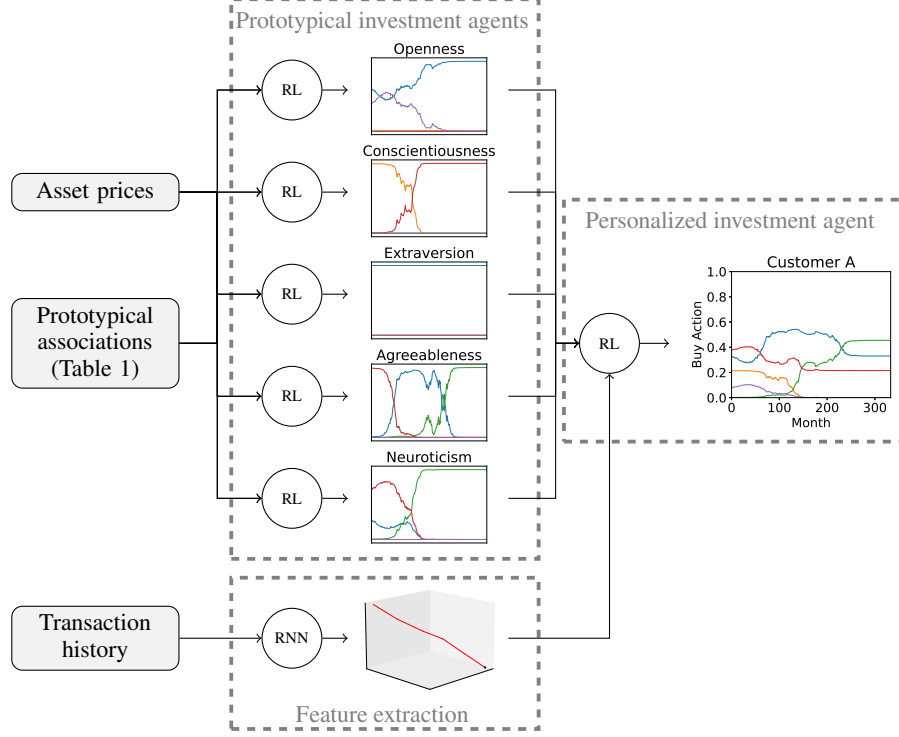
Prototypical investment agents

Asset prices

Prototypical associations (Table 1)

Transaction history

RL

RL

RL

RL

RL

RNN

Openness

Conscientiousness

Extraversion

Agreeableness

Neuroticism

Personalized investment agent

RL

Customer A

1.0
0.8
0.6
0.4
0.2
0.0

Buy Action

0
100
200
300

Month

Feature extraction